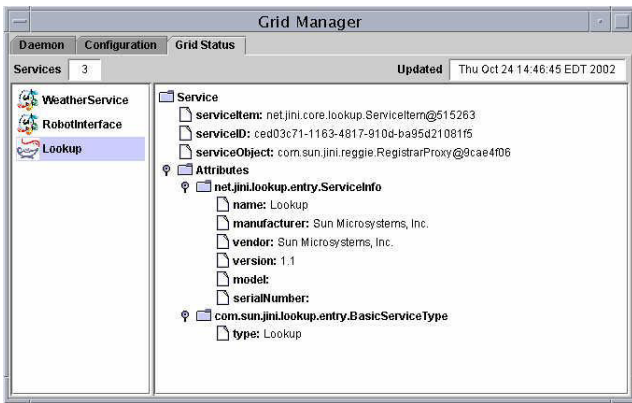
Grid Manager

Daemon
Configuration
Grid Status

Services 3
Updated Thu Oct 24 14:46:45 EDT 2002

WeatherService
RobotInterface
Lookup

Service
serviceItem: net.jini.core.lookup.ServiceItem@515263
serviceID: ced03c71-1163-4817-910d-ba95d21081f5
serviceObject: com.sun.jini.reggie.RegistrarProxy@9cae4f06
Attributes
net.jini.lookup.entry.ServiceInfo
name: Lookup
manufacturer: Sun Microsystems, Inc.
vendor: Sun Microsystems, Inc.
version: 1.1
model:
serialNumber:
com.sun.jini.lookup.entry.BasicServiceType
type: Lookup